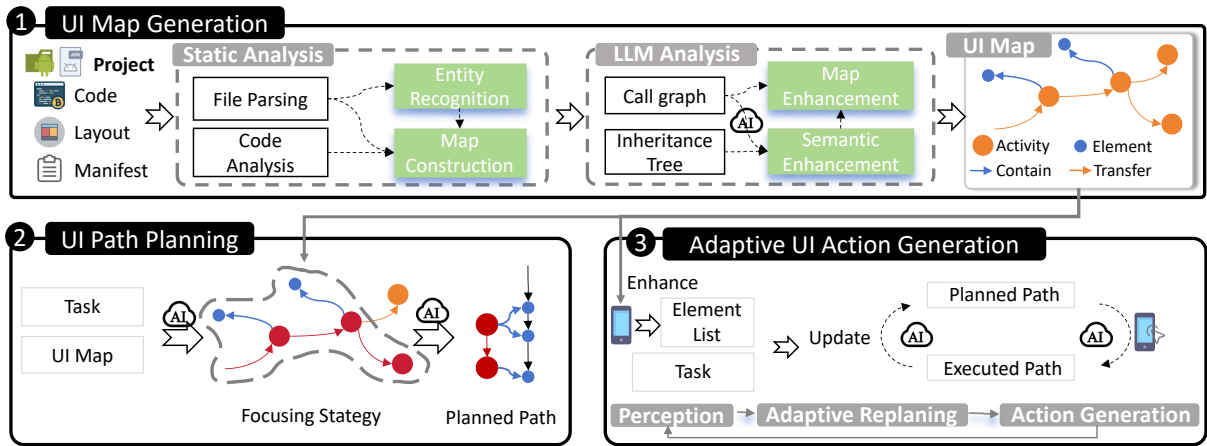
1 UI Map Generation

Project
Code
Layout
Manifest

Static Analysis
File Parsing
Code Analysis
Entity Recognition
Map Construction

LLM Analysis
Call graph
Inheritance Tree
AI
Map Enhancement
Semantic Enhancement

UI Map
Activity
Element
Contain
Transfer

2 UI Path Planning
Task
UI Map
AI
AI
Focusing Stategy
Planned Path

3 Adaptive UI Action Generation
Enhance
Element List
Task
Update
Planned Path
AI
AI
Executed Path
Perception
Adaptive Replaning
Action Generation